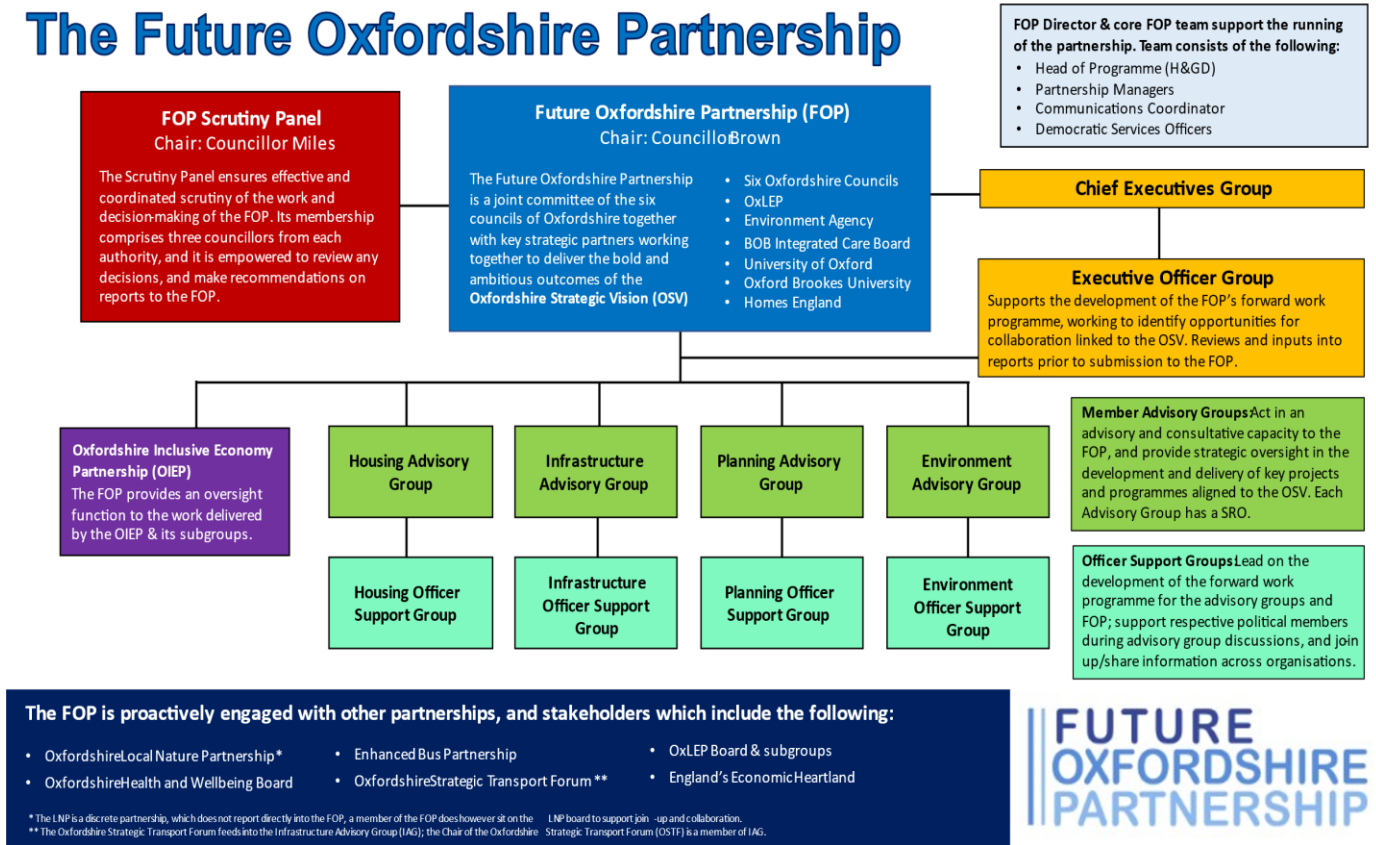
The Future Oxfordshire Partnership

FOP Director & core FOP team support the running of the partnership. Team consists of the following:
- Head of Programme (H&GD)
- Partnership Managers
- Communications Coordinator
- Democratic Services Officers

FOP Scrutiny Panel
Chair: Councillor Miles
The Scrutiny Panel ensures effective and coordinated scrutiny of the work and decision-making of the FOP. Its membership comprises three councillors from each authority, and it is empowered to review any decisions, and make recommendations on reports to the FOP.

Future Oxfordshire Partnership (FOP)
Chair: Councillor Brown
The Future Oxfordshire Partnership is a joint committee of the six councils of Oxfordshire together with key strategic partners working together to deliver the bold and ambitious outcomes of the Oxfordshire Strategic Vision (OSV)
- Six Oxfordshire Councils
- OxLEP
- Environment Agency
- BOB Integrated Care Board
- University of Oxford
- Oxford Brookes University
- Homes England

Chief Executives Group

Executive Officer Group
Supports the development of the FOP's forward work programme, working to identify opportunities for collaboration linked to the OSV. Reviews and inputs into reports prior to submission to the FOP.

Oxfordshire Inclusive Economy Partnership (OIEP)
The FOP provides an oversight function to the work delivered by the OIEP & its subgroups.

Housing Advisory Group

Infrastructure Advisory Group

Planning Advisory Group

Environment Advisory Group

Housing Officer Support Group

Infrastructure Officer Support Group

Planning Officer Support Group

Environment Officer Support Group

Member Advisory Groups: Act in an advisory and consultative capacity to the FOP, and provide strategic oversight in the development and delivery of key projects and programmes aligned to the OSV. Each Advisory Group has a SRO.

Officer Support Groups: Lead on the development of the forward work programme for the advisory groups and FOP; support respective political members during advisory group discussions, and join up/share information across organisations.

The FOP is proactively engaged with other partnerships, and stakeholders which include the following:
- Oxfordshire Local Nature Partnership*
- Oxfordshire Health and Wellbeing Board
- Enhanced Bus Partnership
- Oxfordshire Strategic Transport Forum **
- OxLEP Board & subgroups
- England's Economic Heartland

* The LNP is a discrete partnership, which does not report directly into the FOP, a member of the FOP does however sit on the LNP board to support join-up and collaboration.
** The Oxfordshire Strategic Transport Forum feeds into the Infrastructure Advisory Group (IAG); the Chair of the Oxfordshire Strategic Transport Forum (OSTF) is a member of IAG.

FUTURE OXFORDSHIRE PARTNERSHIP